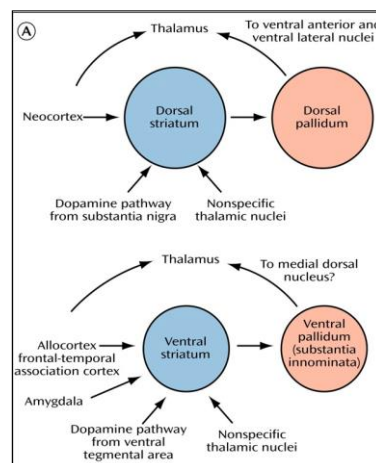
A

Thalamus

To ventral anterior and ventral lateral nuclei

Neocortex

Dorsal striatum

Dorsal pallidum

Dopamine pathway from substantia nigra

Nonspecific thalamic nuclei

Thalamus

To medial dorsal nucleus?

Allocortex frontal-temporal association cortex

Ventral striatum

Ventral pallidum (substantia innominata)

Amygdala

Dopamine pathway from ventral tegmental area

Nonspecific thalamic nuclei